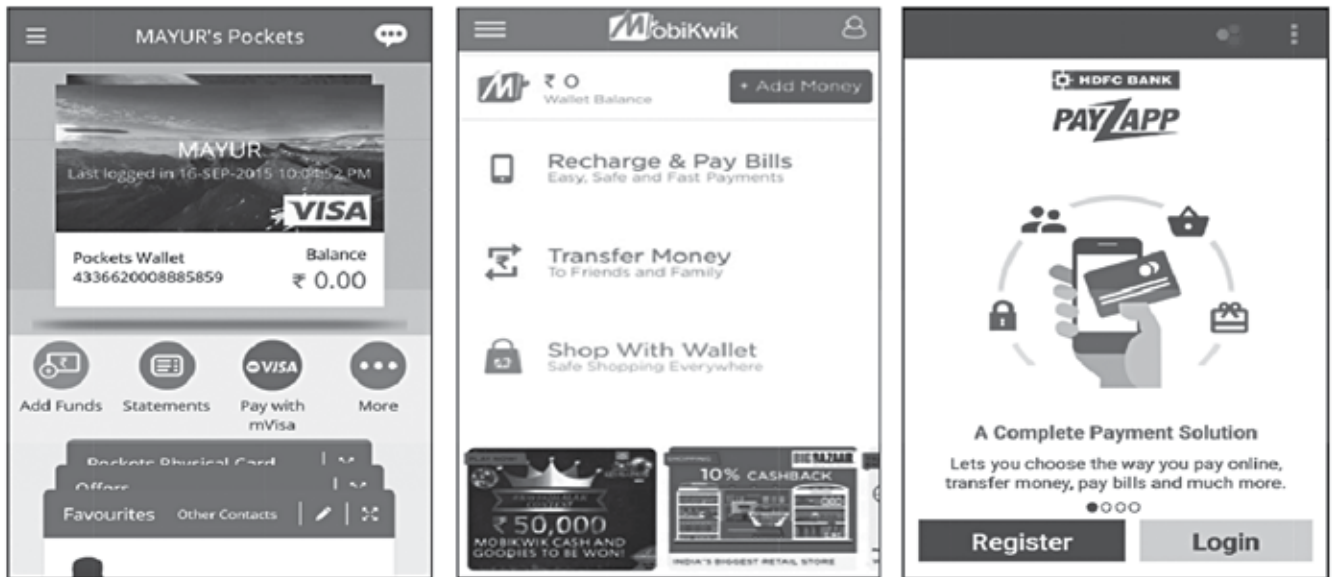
MAYUR's Pockets

MAYUR
Last logged in 16-SEP-2015 10:0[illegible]52 PM
VISA

Pockets Wallet
4336620008885859

Balance
₹ 0.00

Add Funds
Statements
Pay with mVisa
More

Pockets Physical Card
Offers
Favourites Other Contacts

MobiKwik

₹ 0
Wallet Balance
+ Add Money

Recharge & Pay Bills
Easy, Safe and Fast Payments

Transfer Money
To Friends and Family

Shop With Wallet
Safe Shopping Everywhere

₹50,000
MOBIKWIK CASH AND GOODIES TO BE WON!

BIG BAZAAR
10% CASHBACK
INDIA'S BIGGEST RETAIL STORE

HDFC BANK
PAYZAPP

A Complete Payment Solution
Lets you choose the way you pay online, transfer money, pay bills and much more.

Register
Login